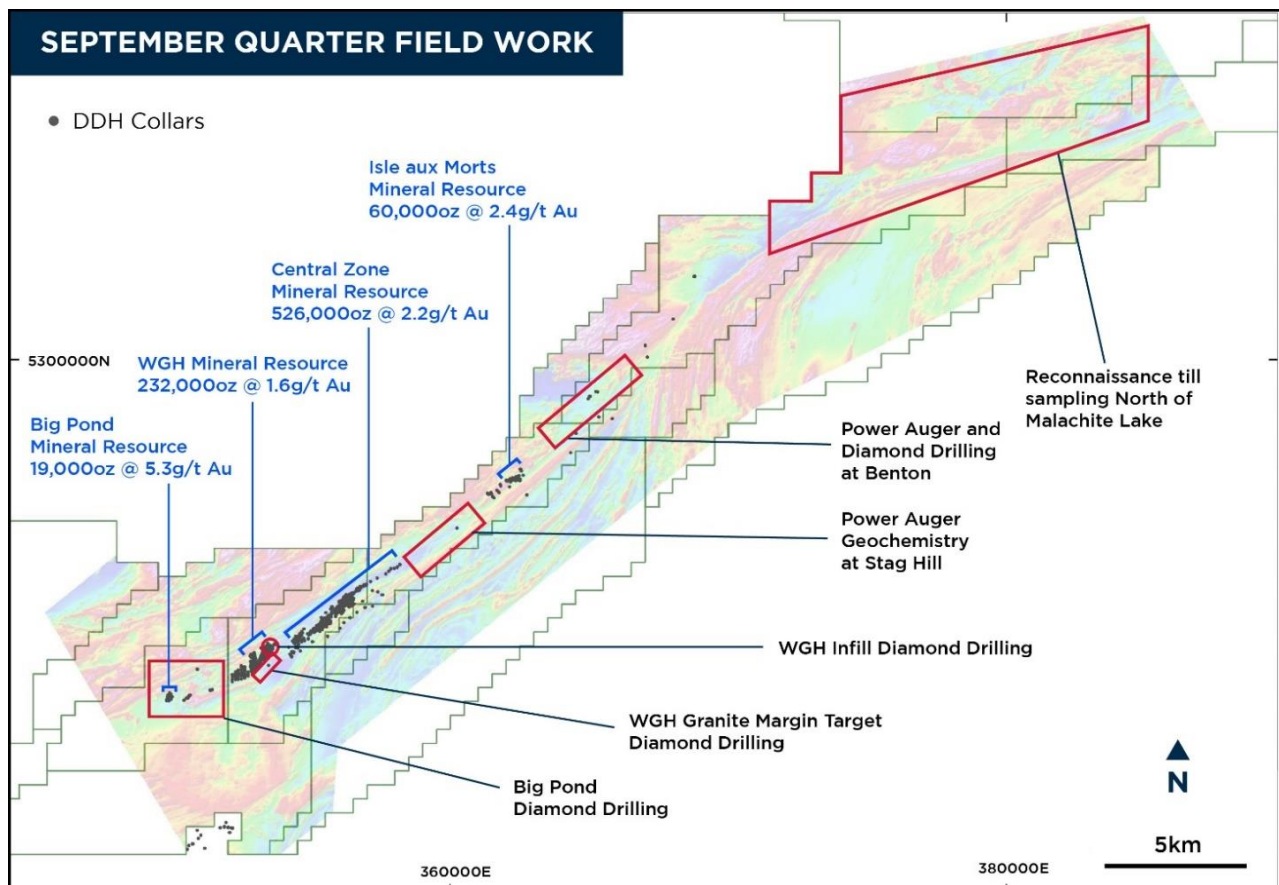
SEPTEMBER QUARTER FIELD WORK

DDH Collars

Isle aux Morts
Mineral Resource
60,000oz @ 2.4g/t Au

Central Zone
Mineral Resource
526,000oz @ 2.2g/t Au

5300000N

WGH Mineral Resource
232,000oz @ 1.6g/t Au

Big Pond
Mineral Resource
19,000oz @ 5.3g/t Au

Reconnaissance till sampling North of Malachite Lake

Power Auger and Diamond Drilling at Benton

Power Auger Geochemistry at Stag Hill

WGH Infill Diamond Drilling

WGH Granite Margin Target Diamond Drilling

Big Pond Diamond Drilling

N

5km

360000E

380000E